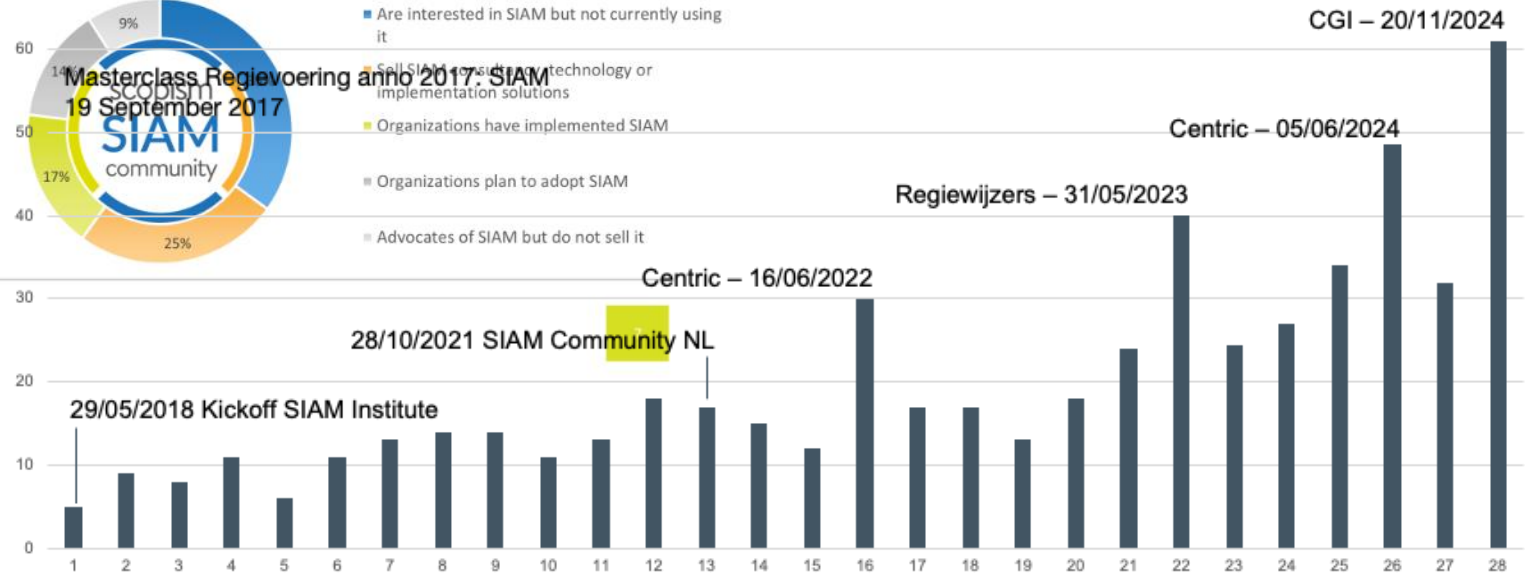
9%
14%
17%
25%
Masterclass Regievoering anno 2017: SIAM
19 September 2017
scopism
SIAM
community

Are interested in SIAM but not currently using it
Sell SIAM consultancy, technology or implementation solutions
Organizations have implemented SIAM
Organizations plan to adopt SIAM
Advocates of SIAM but do not sell it

CGI – 20/11/2024
Centric – 05/06/2024
Regiewijzers – 31/05/2023
Centric – 16/06/2022
28/10/2021 SIAM Community NL
29/05/2018 Kickoff SIAM Institute

60
50
40
30
20
10
0

1 2 3 4 5 6 7 8 9 10 11 12 13 14 15 16 17 18 19 20 21 22 23 24 25 26 27 28